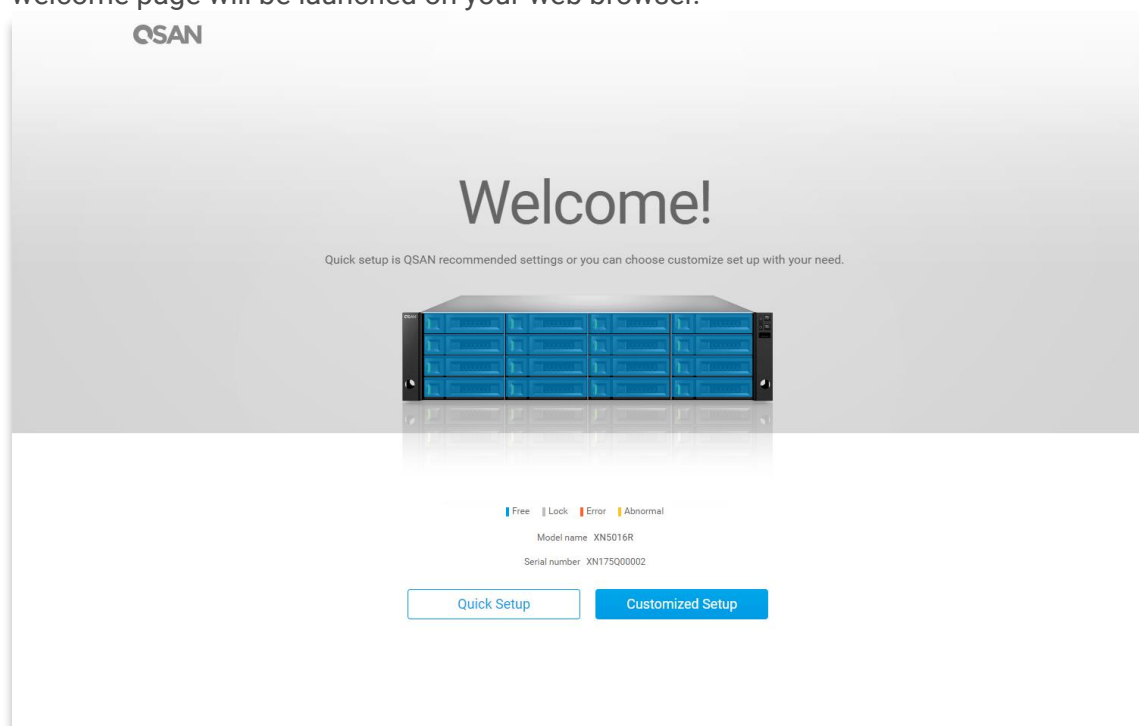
welcome page will be launched on your web browser.

QSAN

Welcome!

Quick setup is QSAN recommended settings or you can choose customize set up with your need.

Free Lock Error Abnormal

Model name XN5016R

Serial number XN175Q00002

Quick Setup

Customized Setup